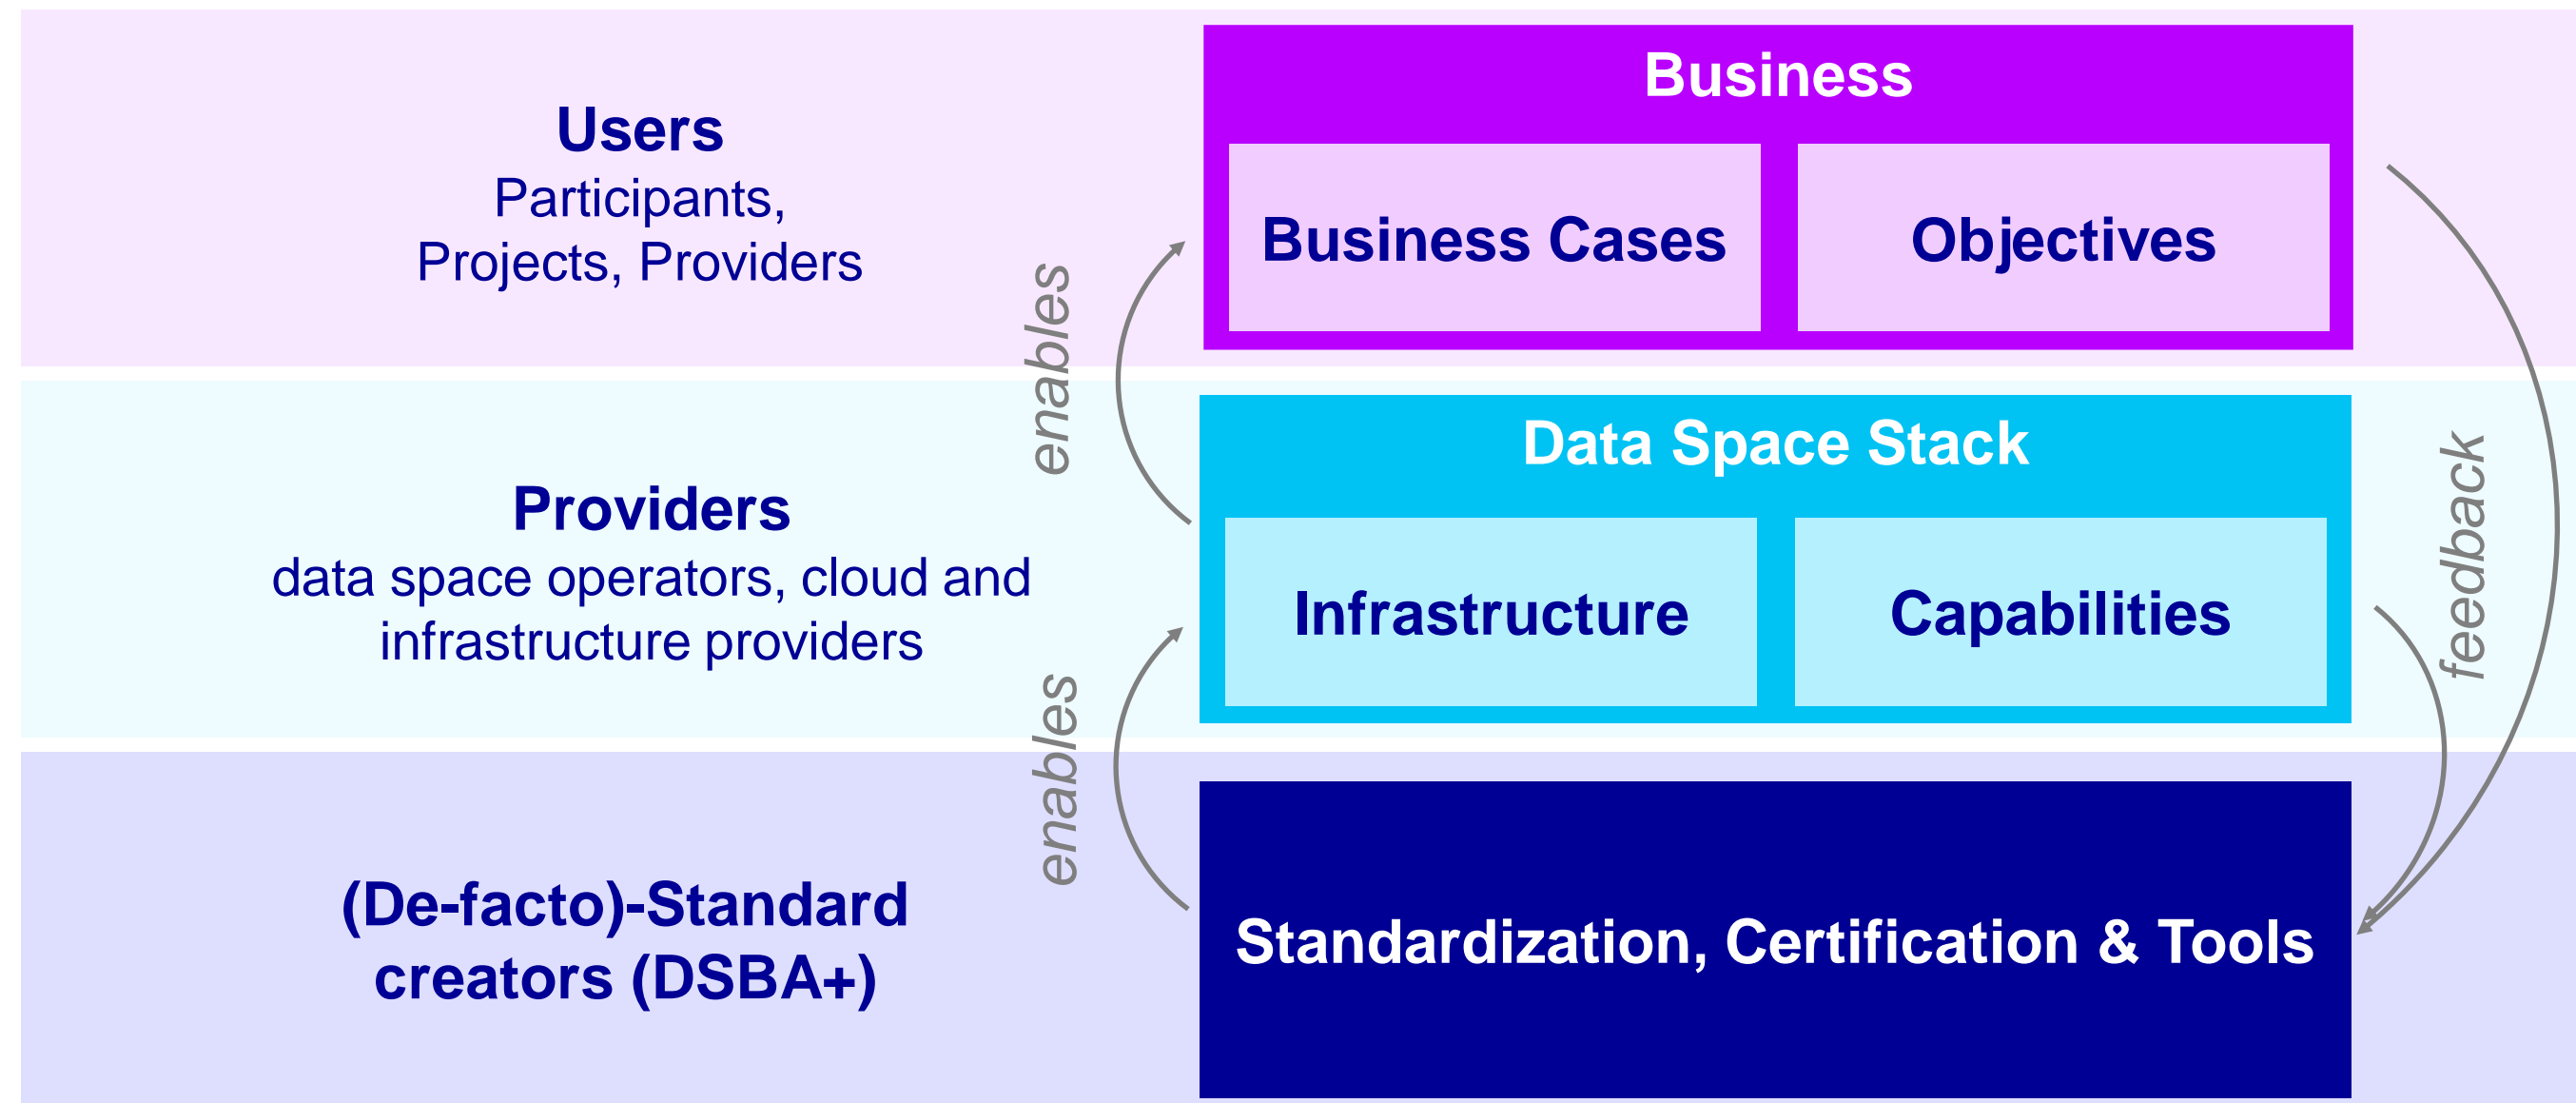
Users
Participants, Projects, Providers

Business

Business Cases

Objectives

enables

Providers
data space operators, cloud and infrastructure providers

Data Space Stack

Infrastructure

Capabilities

feedback

enables

(De-facto)-Standard creators (DSBA+)

Standardization, Certification & Tools